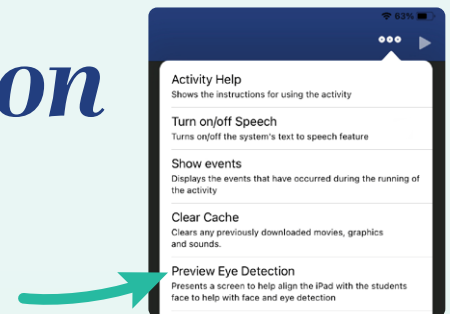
on

63%

Activity Help
Shows the instructions for using the activity

Turn on/off Speech
Turns on/off the system's text to speech feature

Show events
Displays the events that have occurred during the running of the activity

Clear Cache
Clears any previously downloaded movies, graphics and sounds.

Preview Eye Detection
Presents a screen to help align the iPad with the students face to help with face and eye detection